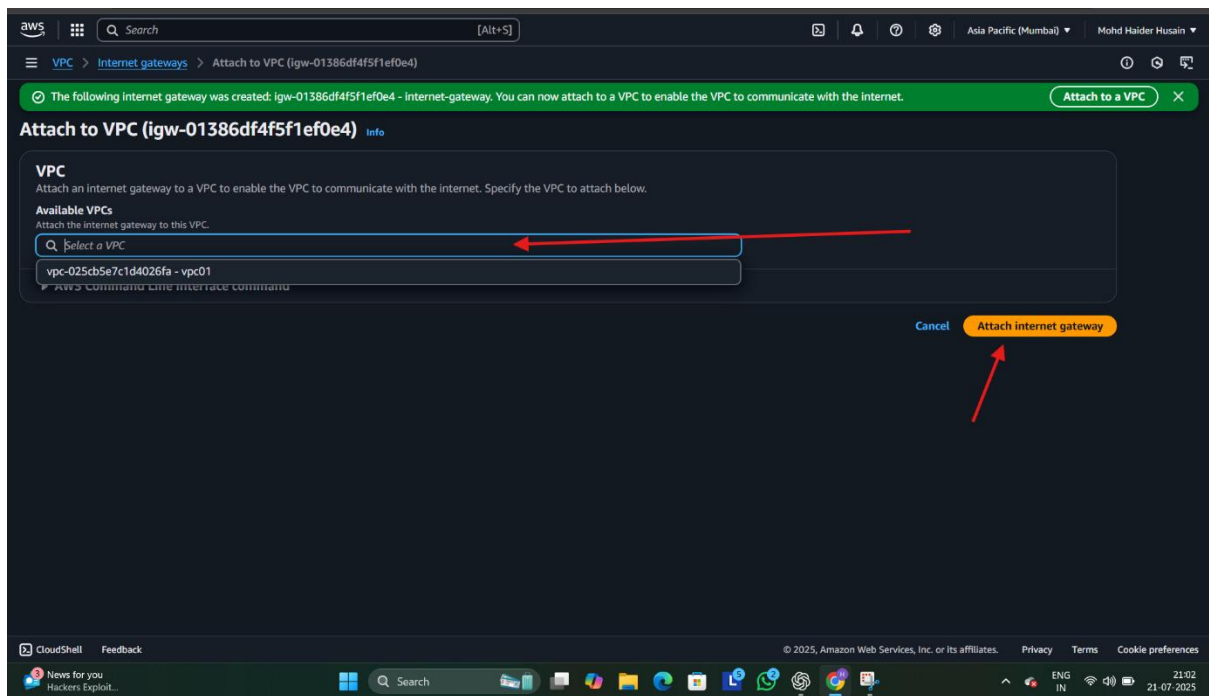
aws Search [Alt+S]

Asia Pacific (Mumbai) ▼ Mohd Haider Husain ▼

VPC > Internet gateways > Attach to VPC (igw-01386df4f5f1ef0e4)

The following internet gateway was created: igw-01386df4f5f1ef0e4 - internet-gateway. You can now attach to a VPC to enable the VPC to communicate with the internet.

Attach to a VPC

Attach to VPC (igw-01386df4f5f1ef0e4) Info

VPC

Attach an internet gateway to a VPC to enable the VPC to communicate with the internet. Specify the VPC to attach below.

Available VPCs

Attach the internet gateway to this VPC.

Select a VPC

vpc-025cb5e7c1d4026fa - vpc01

▸ AWS Command Line Interface command

Cancel Attach internet gateway

CloudShell Feedback

© 2025, Amazon Web Services, Inc. or its affiliates. Privacy Terms Cookie preferences

3 News for you Hackers Exploit...

Search

ENG IN

21:02 21-07-2025